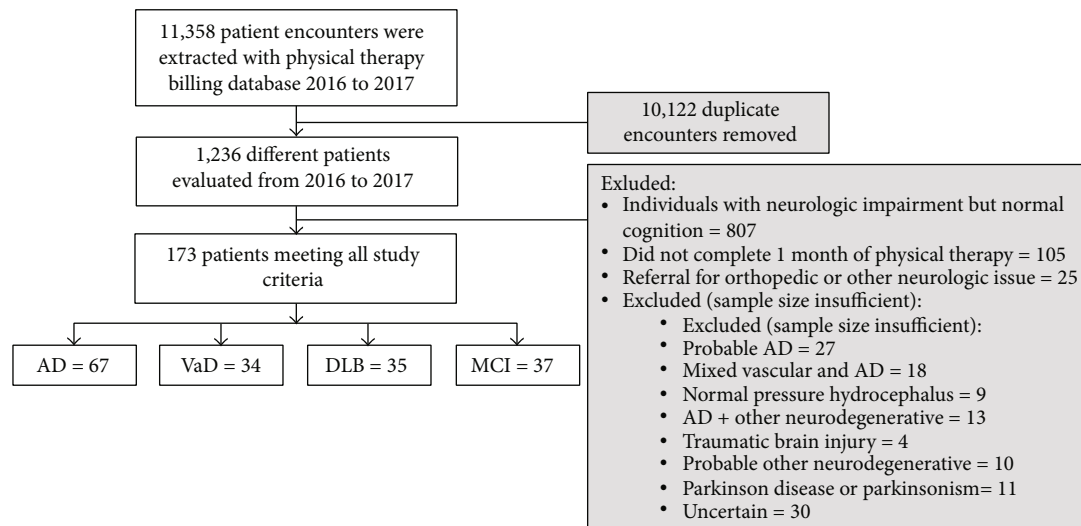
11,358 patient encounters were extracted with physical therapy billing database 2016 to 2017

10,122 duplicate encounters removed

1,236 different patients evaluated from 2016 to 2017

Exluded:
• Individuals with neurologic impairment but normal cognition = 807
• Did not complete 1 month of physical therapy = 105
• Referral for orthopedic or other neurologic issue = 25
• Excluded (sample size insufficient):
  • Excluded (sample size insufficient):
  • Probable AD = 27
  • Mixed vascular and AD = 18
  • Normal pressure hydrocephalus = 9
  • AD + other neurodegenerative = 13
  • Traumatic brain injury = 4
  • Probable other neurodegenerative = 10
  • Parkinson disease or parkinsonism= 11
  • Uncertain = 30

173 patients meeting all study criteria

AD = 67

VaD = 34

DLB = 35

MCI = 37